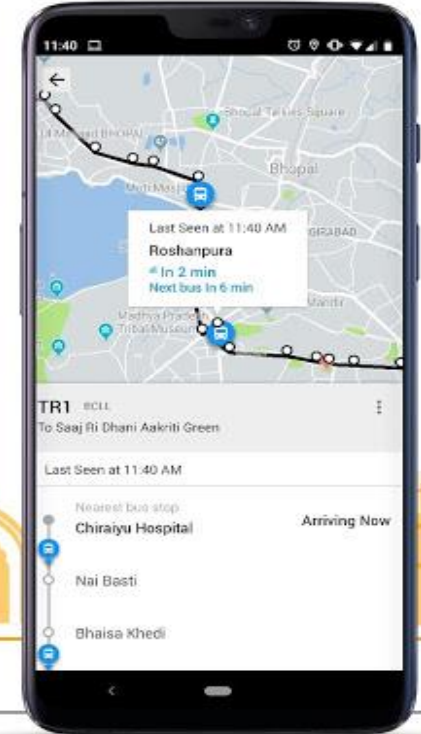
11:40

Bhopal Talkies Square

Ul Masjid BHOPAL

Bhopal

Moti Masjid

Last Seen at 11:40 AM

Roshanpura

In 2 min

Next bus In 6 min

GIRABAD

Mandir

Madhya Pradesh Tribal Museum

TR1 BCLL

To Saaj Ri Dhani Aakriti Green

Last Seen at 11:40 AM

Nearest bus stop

Chiraiyu Hospital

Arriving Now

Nai Basti

Bhaisa Khedi